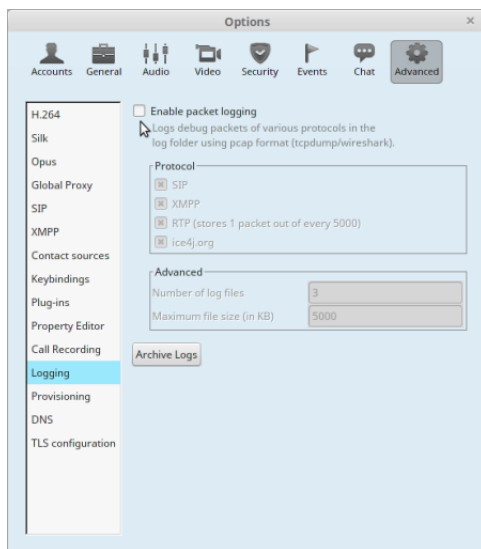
Options

×

Accounts General Audio Video Security Events Chat Advanced

H.264
Silk
Opus
Global Proxy
SIP
XMPP
Contact sources
Keybindings
Plug-ins
Property Editor
Call Recording
Logging
Provisioning
DNS
TLS configuration

Enable packet logging

Logs debug packets of various protocols in the log folder using pcap format (tcpdump/wireshark).

Protocol
SIP
XMPP
RTP (stores 1 packet out of every 5000)
ice4j.org

Advanced
Number of log files 3
Maximum file size (in KB) 5000

Archive Logs